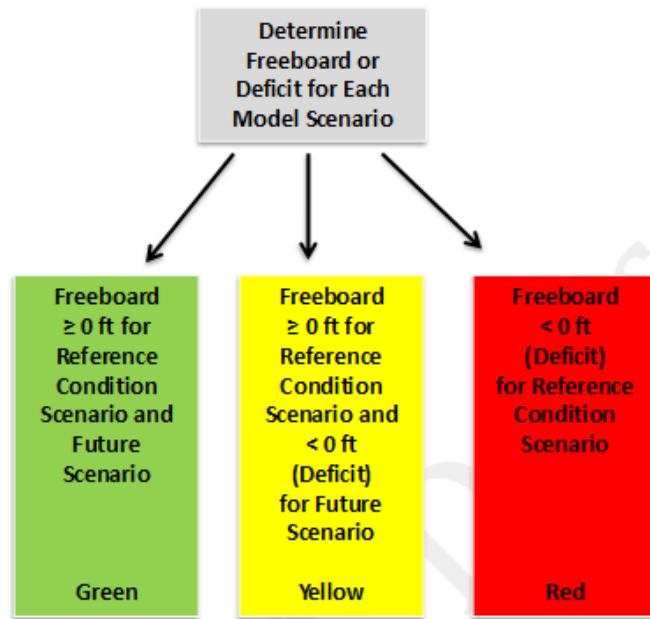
Determine Freeboard or Deficit for Each Model Scenario

Freeboard $\geq 0$ ft for Reference Condition Scenario and Future Scenario

Green

Freeboard $\geq 0$ ft for Reference Condition Scenario and $< 0$ ft (Deficit) for Future Scenario

Yellow

Freeboard $< 0$ ft (Deficit) for Reference Condition Scenario

Red